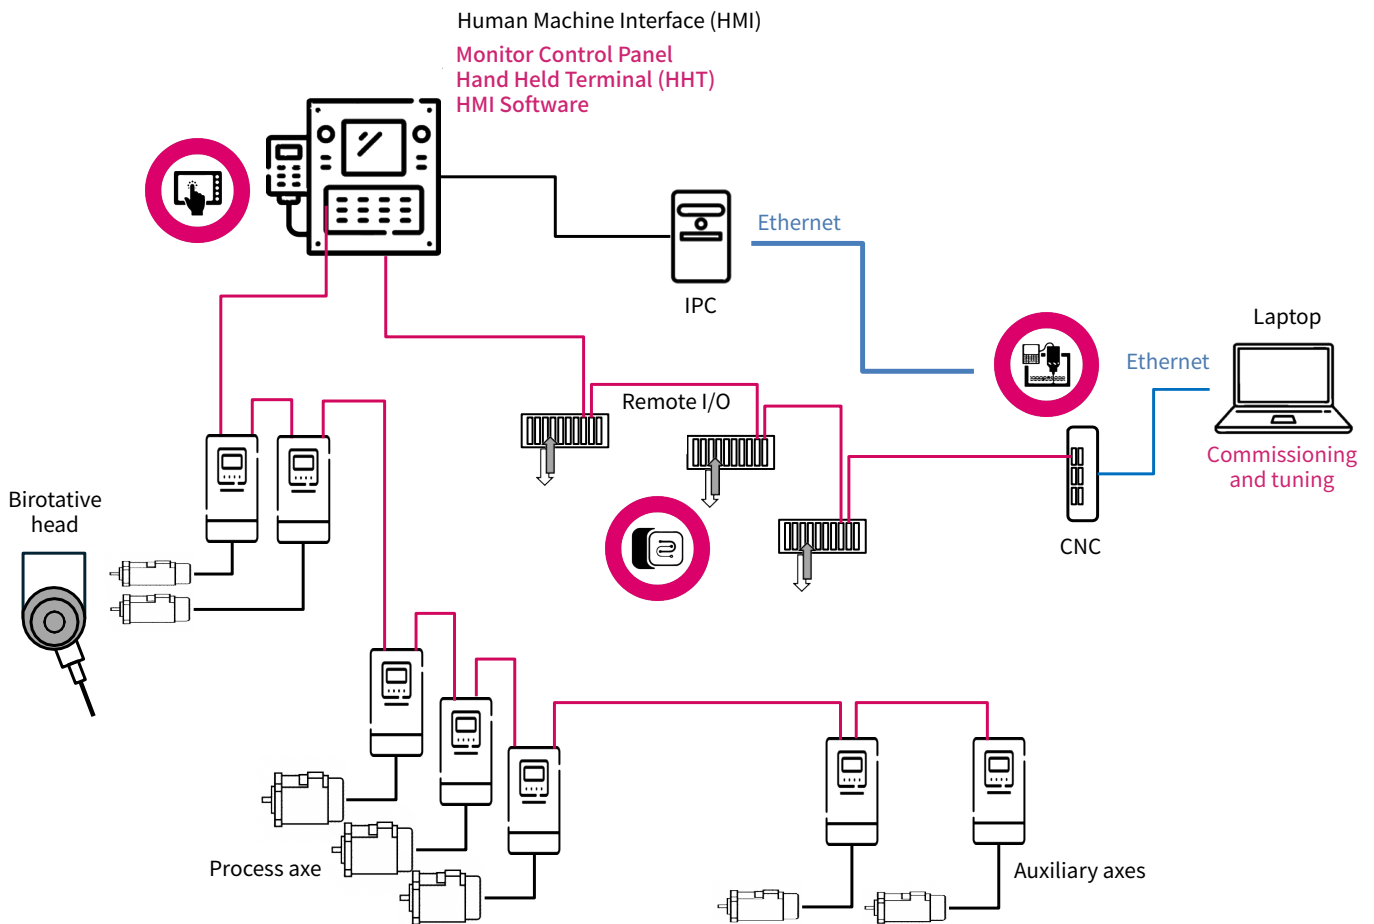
Human Machine Interface (HMI)

Monitor Control Panel
Hand Held Terminal (HHT)
HMI Software

Ethernet

IPC

Laptop

Ethernet

Remote I/O

Commissioning and tuning

Birotative head

CNC

Process axe

Auxiliary axes